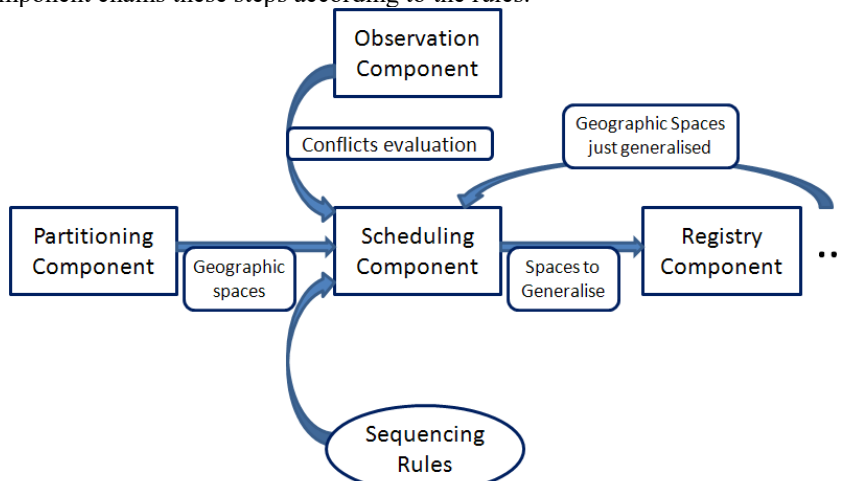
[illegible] chains these steps according to the rules.

Observation Component

Conflicts evaluation

Geographic Spaces just generalised

Partitioning Component

Geographic spaces

Scheduling Component

Spaces to Generalise

Registry Component

..

Sequencing Rules